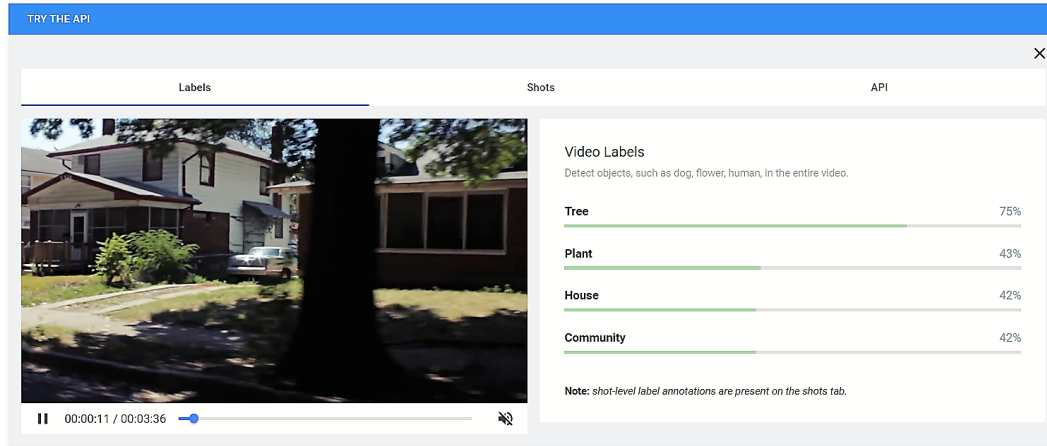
TRY THE API

×

Labels

Shots

API

Video Labels

Detect objects, such as dog, flower, human, in the entire video.

Tree 75%

Plant 43%

House 42%

Community 42%

**Note:** *shot-level label annotations are present on the shots tab.*

00:00:11 / 00:03:36